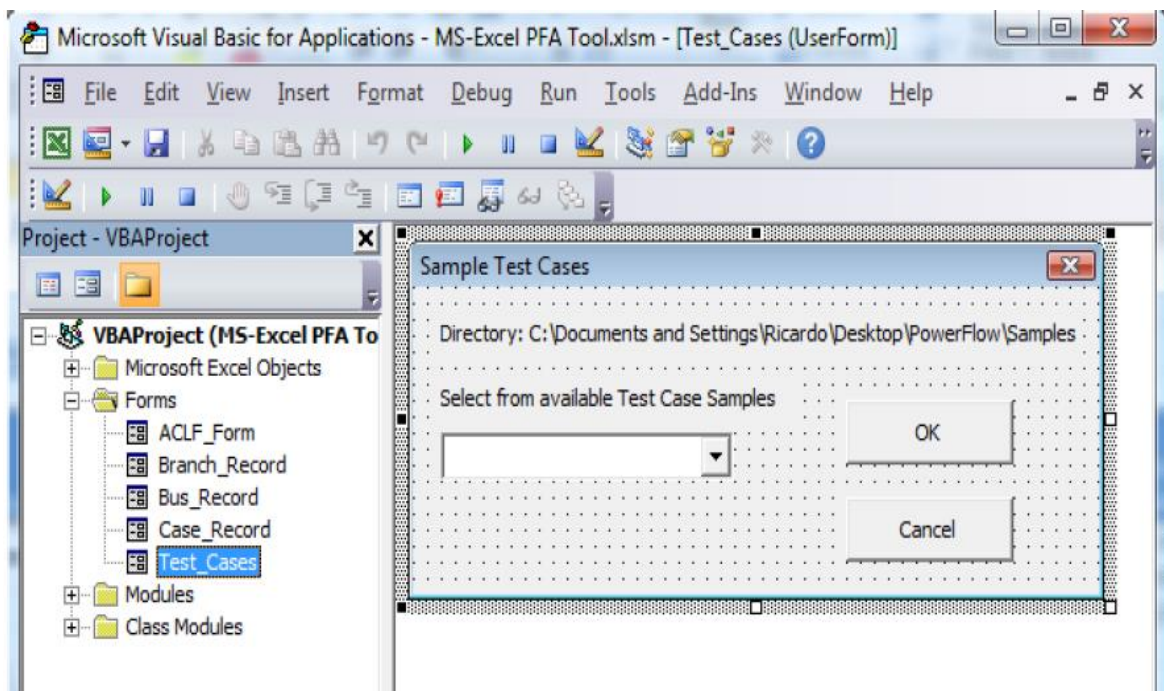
Microsoft Visual Basic for Applications - MS-Excel PFA Tool.xlsm - [Test_Cases (UserForm)]

File Edit View Insert Format Debug Run Tools Add-Ins Window Help

Project - VBAProject

VBAProject (MS-Excel PFA To
Microsoft Excel Objects
Forms
ACLF_Form
Branch_Record
Bus_Record
Case_Record
Test_Cases
Modules
Class Modules

Sample Test Cases

Directory: C:\Documents and Settings\Ricardo\Desktop\PowerFlow\Samples

Select from available Test Case Samples

OK

Cancel